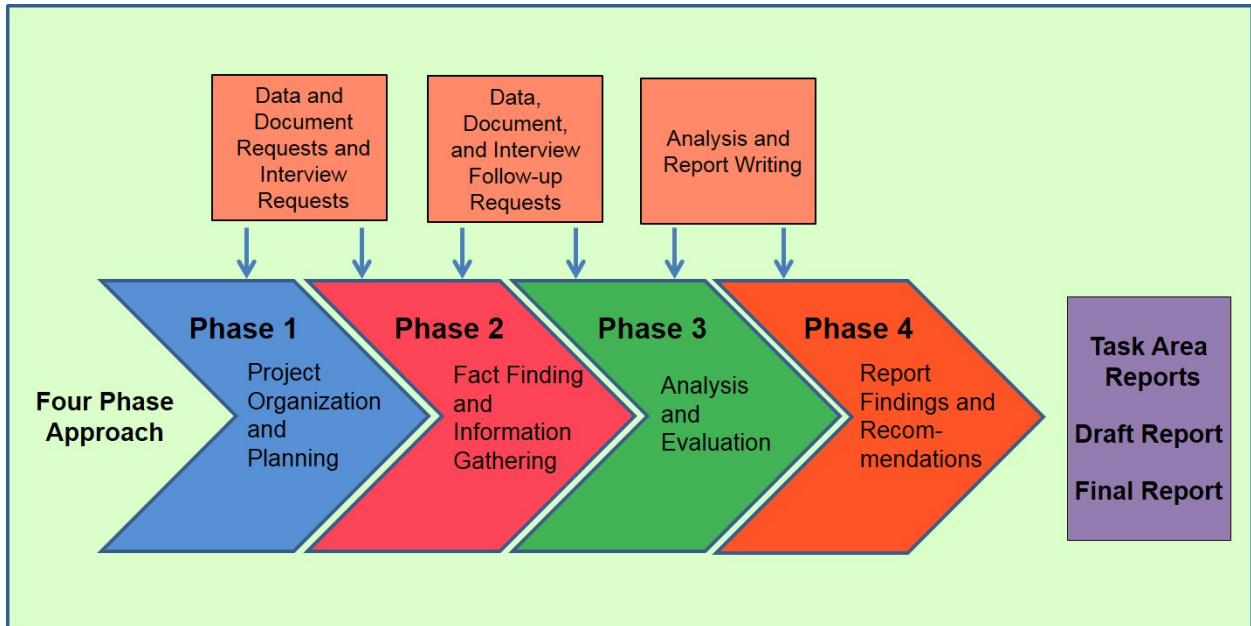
Data and Document Requests and Interview Requests

Data, Document, and Interview Follow-up Requests

Analysis and Report Writing

Four Phase Approach

Phase 1

Project Organization and Planning

Phase 2

Fact Finding and Information Gathering

Phase 3

Analysis and Evaluation

Phase 4

Report Findings and Recommendations

Task Area Reports

Draft Report

Final Report